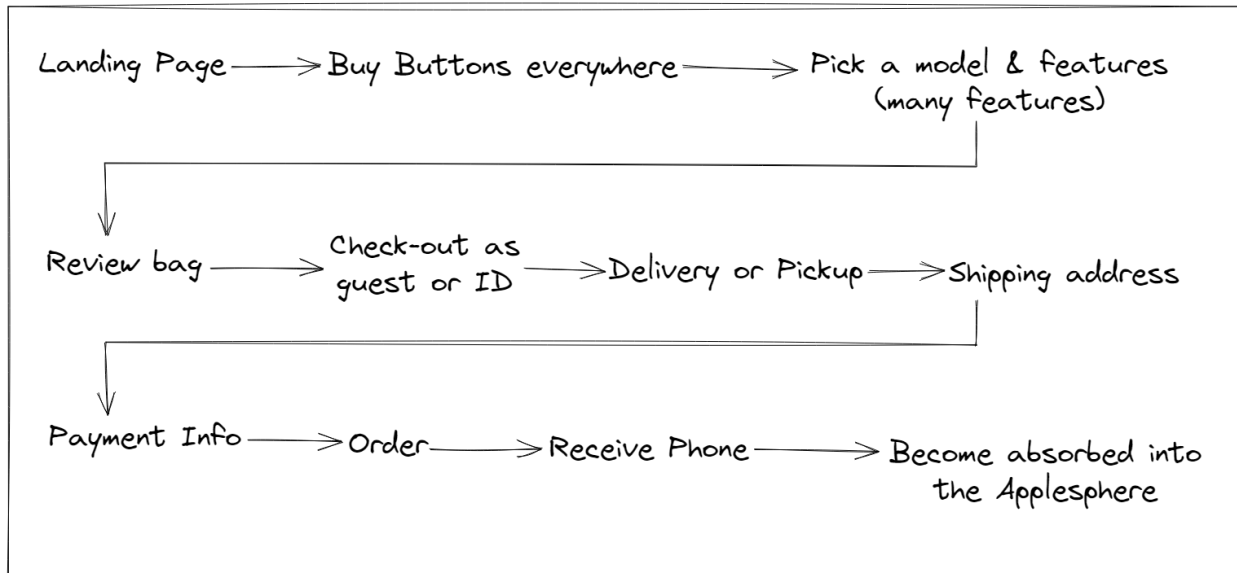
Landing Page → Buy Buttons everywhere → Pick a model & features (many features)

Review bag → Check-out as guest or ID → Delivery or Pickup → Shipping address

Payment Info → Order → Receive Phone → Become absorbed into the Applesphere